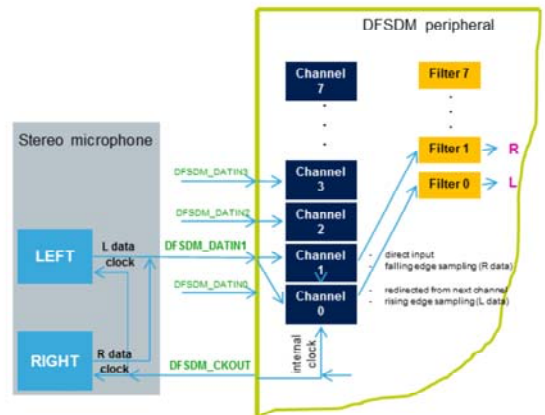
DFSDM peripheral

Stereo microphone

Channel 7

Filter 7

DFSDM_DATIN3

Channel 3

Filter 1

R

Filter 0

L

DFSDM_DATIN2

Channel 2

LEFT

L data clock

DFSDM_DATIN1

Channel 1

- direct input
- falling edge sampling (R data)

DFSDM_DATIN0

Channel 0

- redirected from next channel
- rising edge sampling (L data)

RIGHT

R data clock

DFSDM_CKOUT

internal clock